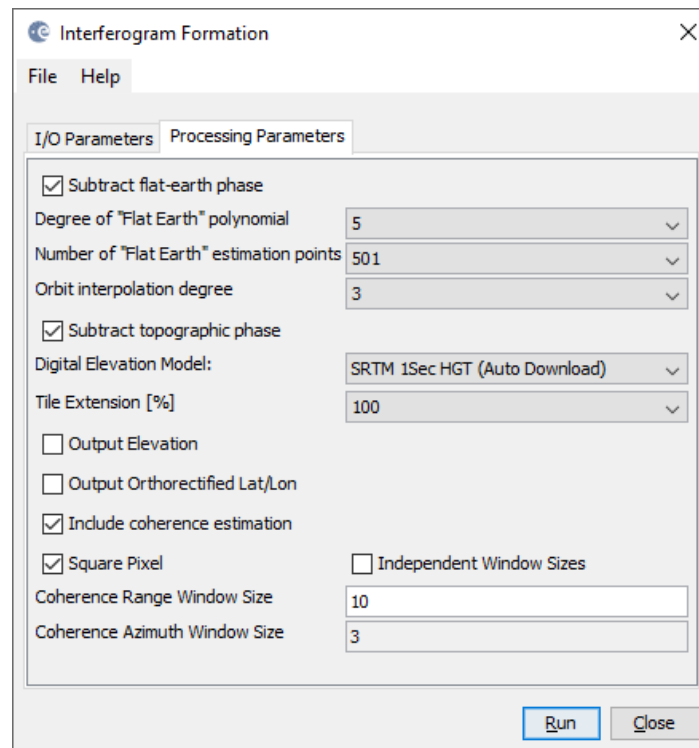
Interferogram Formation

File Help

I/O Parameters Processing Parameters

Subtract flat-earth phase

Degree of "Flat Earth" polynomial 5

Number of "Flat Earth" estimation points 501

Orbit interpolation degree 3

Subtract topographic phase

Digital Elevation Model: SRTM 1Sec HGT (Auto Download)

Tile Extension [%] 100

Output Elevation

Output Orthorectified Lat/Lon

Include coherence estimation

Square Pixel Independent Window Sizes

Coherence Range Window Size 10

Coherence Azimuth Window Size 3

Run Close